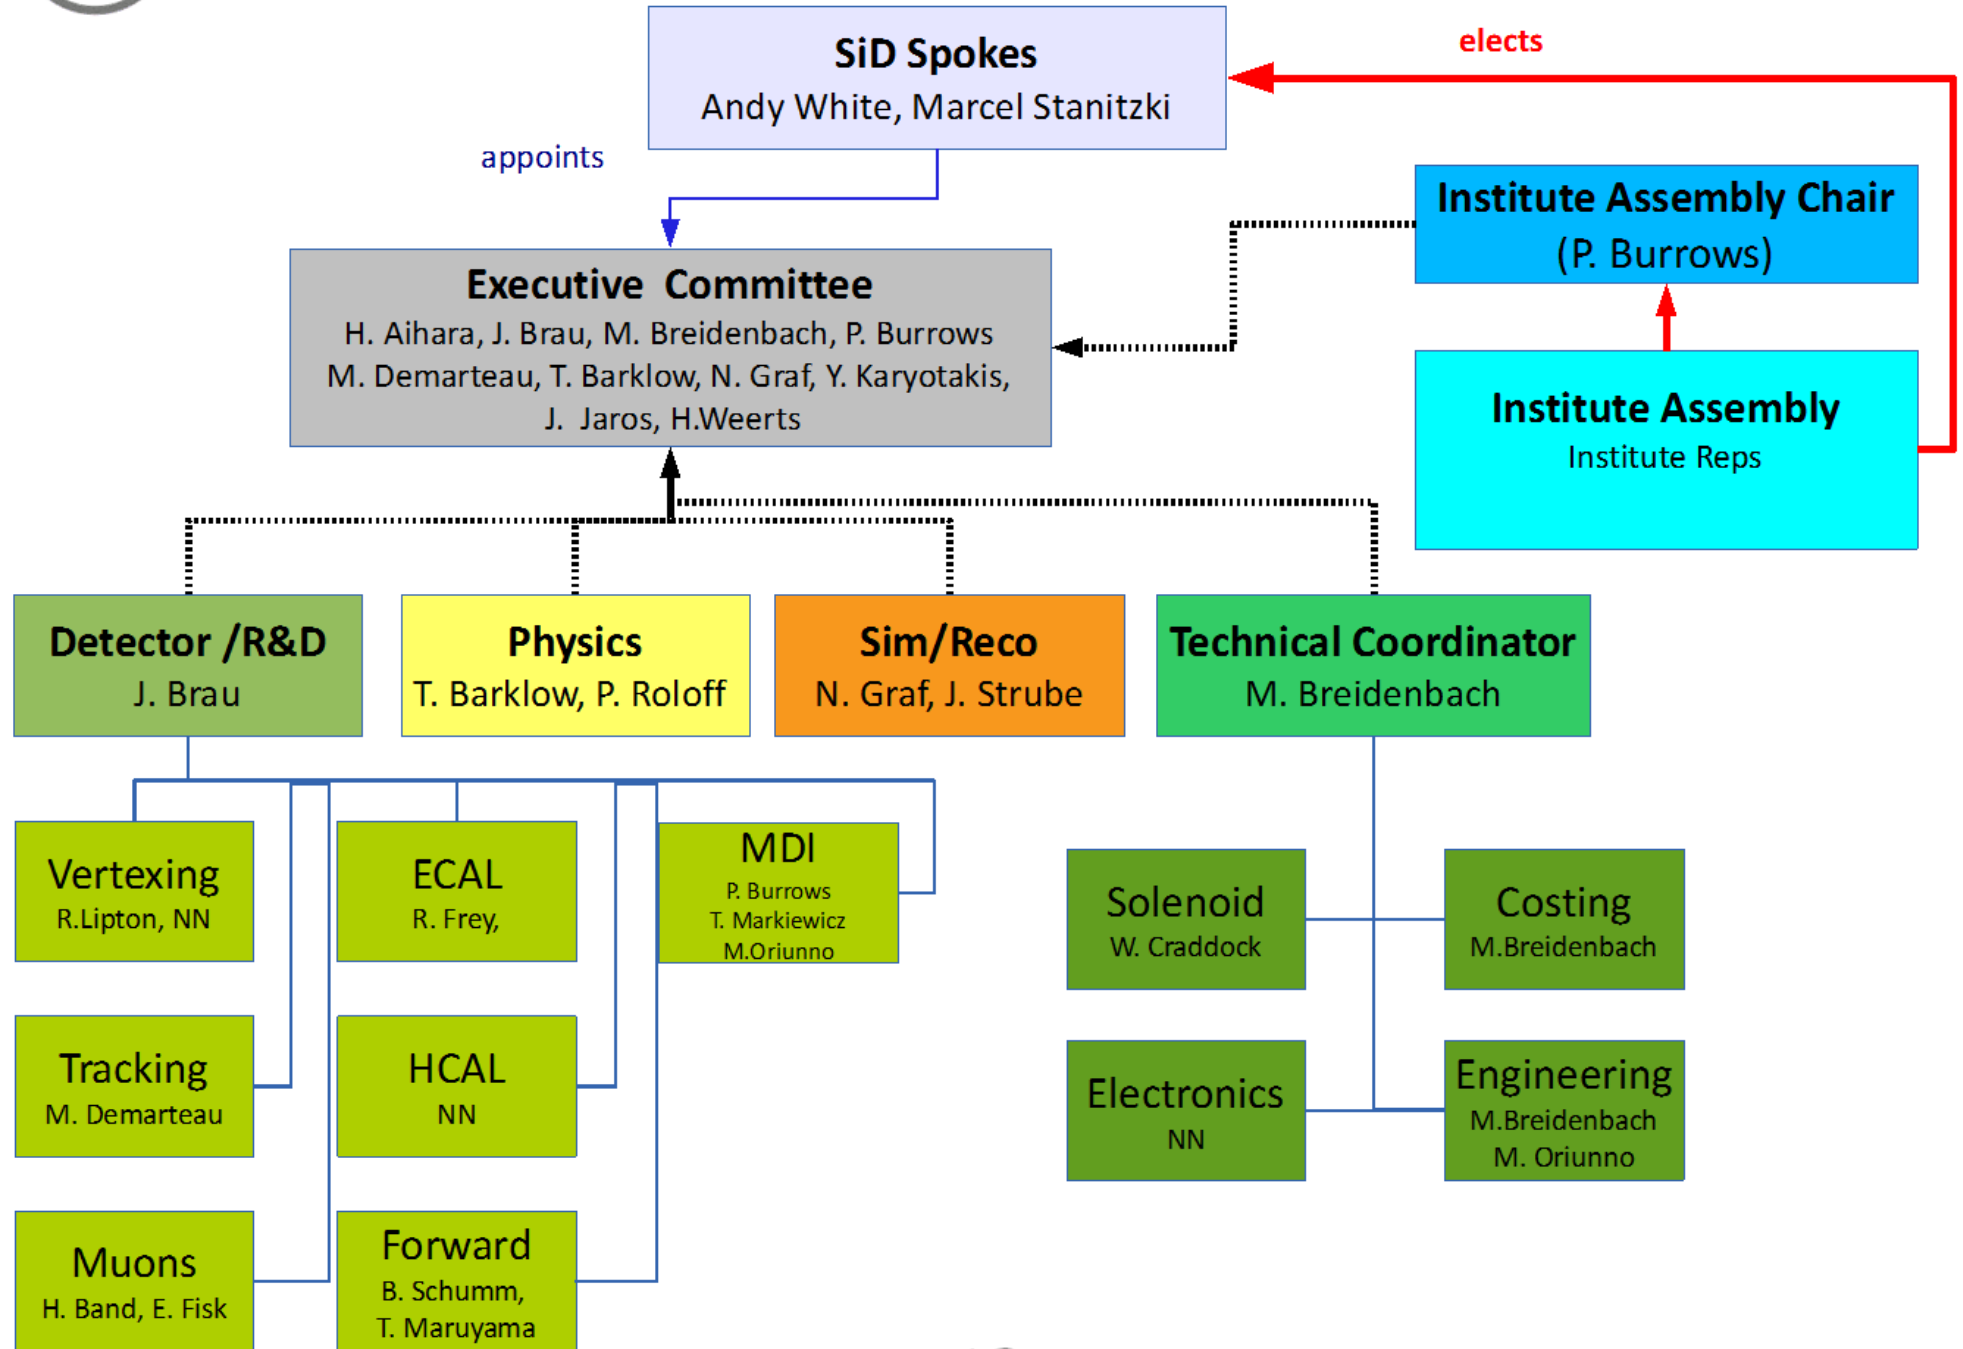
SiD Spokes
Andy White, Marcel Stanitzki

elects

appoints

Institute Assembly Chair
(P. Burrows)

Executive Committee
H. Aihara, J. Brau, M. Breidenbach, P. Burrows
M. Demarteau, T. Barklow, N. Graf, Y. Karyotakis,
J. Jaros, H.Weerts

Institute Assembly
Institute Reps

Detector /R&D
J. Brau

Physics
T. Barklow, P. Roloff

Sim/Reco
N. Graf, J. Strube

Technical Coordinator
M. Breidenbach

Vertexing
R.Lipton, NN

ECAL
R. Frey,

MDI
P. Burrows
T. Markiewicz
M.Oriunno

Solenoid
W. Craddock

Costing
M.Breidenbach

Tracking
M. Demarteau

HCAL
NN

Electronics
NN

Engineering
M.Breidenbach
M. Oriunno

Muons
H. Band, E. Fisk

Forward
B. Schumm,
T. Maruyama